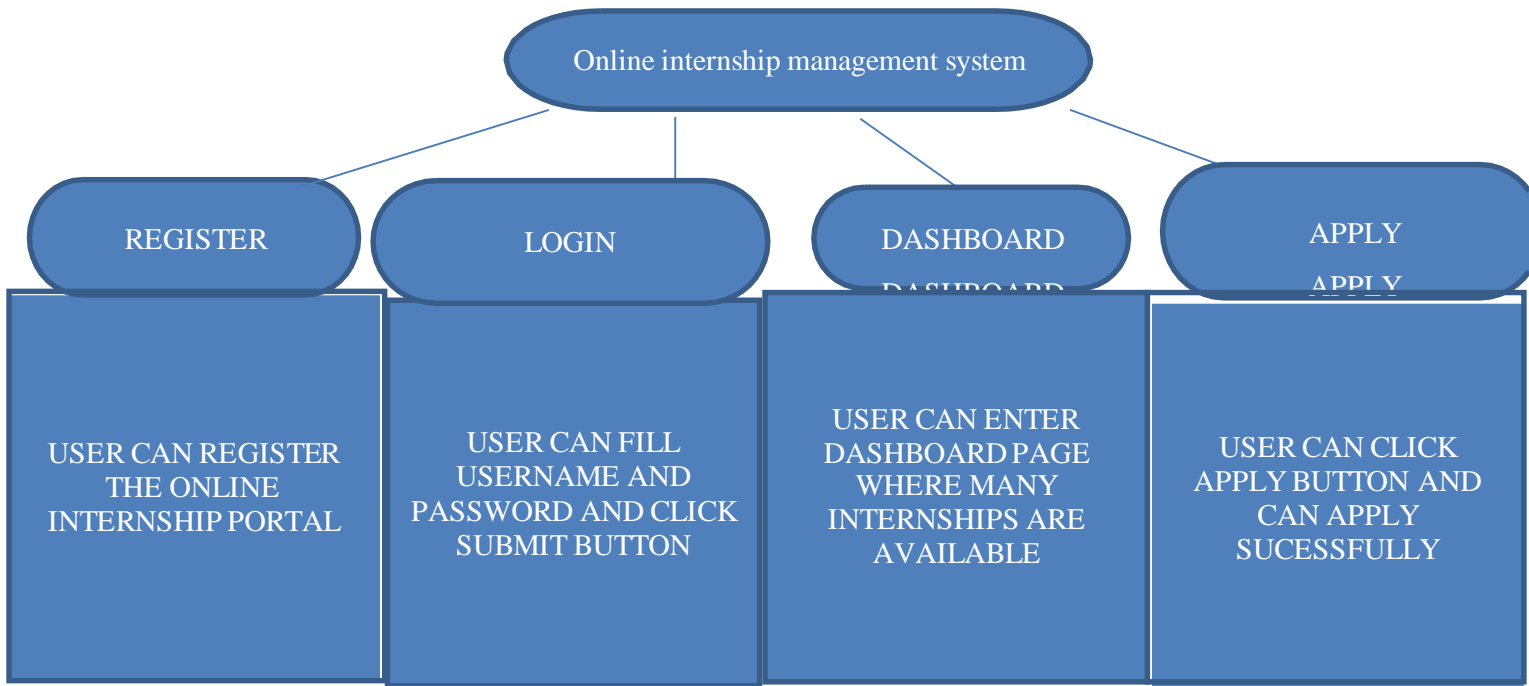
Online internship management system

REGISTER

LOGIN

DASHBOARD

DASHBOARD

APPLY

APPLY

USER CAN REGISTER THE ONLINE INTERNSHIP PORTAL

USER CAN FILL USERNAME AND PASSWORD AND CLICK SUBMIT BUTTON

USER CAN ENTER DASHBOARD PAGE WHERE MANY INTERNSHIPS ARE AVAILABLE

USER CAN CLICK APPLY BUTTON AND CAN APPLY SUCESSFULLY